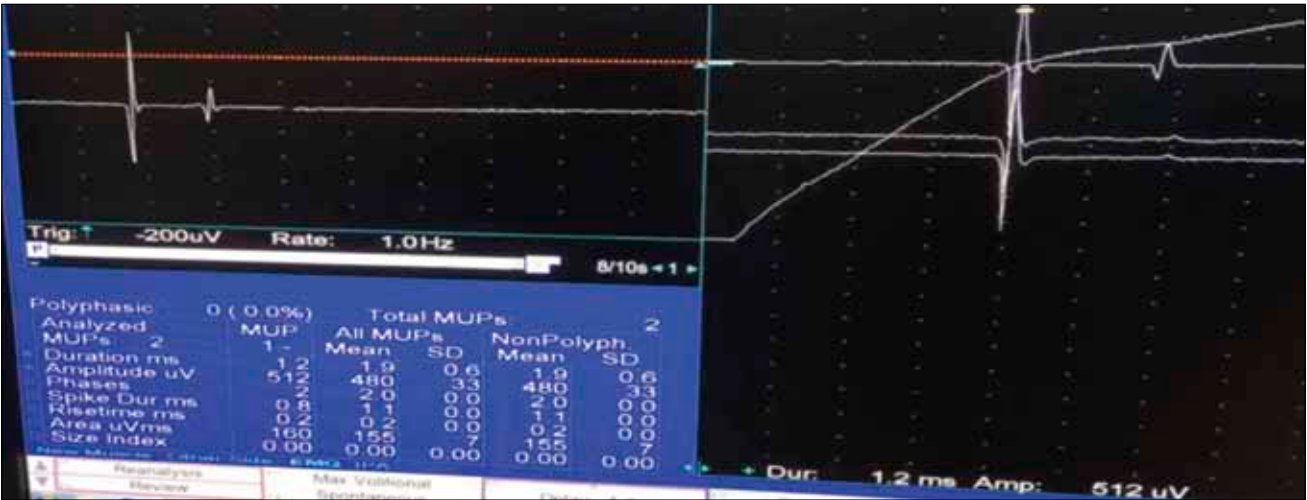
Trig: -200uV Rate: 1.0Hz

8/10s 1

Polyphasic 0 ( 0.0%) Total MUPs 2

| Analyzed MUPs 2 | MUP 1 | All MUPs Mean | SD | NonPolyph. Mean | SD |
|---|---|---|---|---|---|
| Duration ms | 1.2 | 1.9 | 0.6 | 1.9 | 0.6 |
| Amplitude uV | 512 | 480 | 33 | 480 | 33 |
| Phases | 2 | 2.0 | 0.0 | 2.0 | 0.0 |
| Spike Dur ms | 0.8 | 1.1 | 0.0 | 1.1 | 0.0 |
| Risetime ms | 0.2 | 0.2 | 0.0 | 0.2 | 0.0 |
| Area uVms | 160 | 155 | 7 | 155 | 7 |
| Size Index | 0.00 | 0.00 | 0.00 | 0.00 | 0.00 |

Reanalysis
Review
Max Volitional
Spontaneous

Dur: 1.2 ms Amp: 512 uV